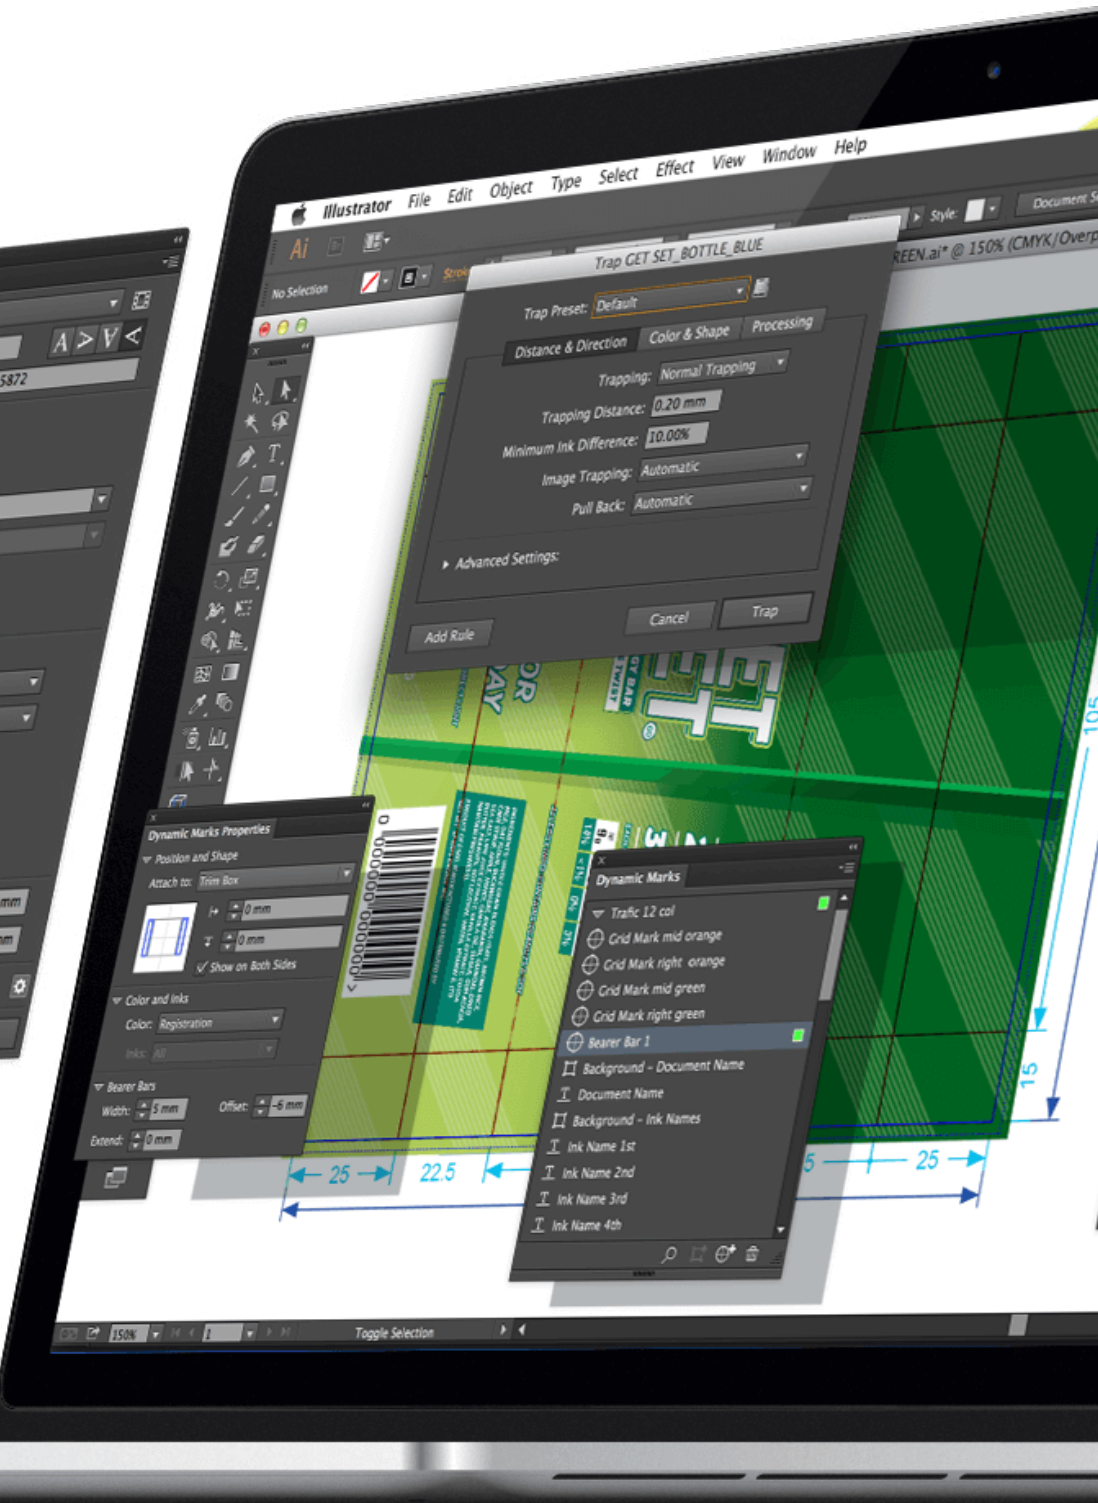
Illustrator File Edit Object Type Select Effect View Window Help

Ai

Style:

Document S

No Selection

Stroke

REEN.ai* @ 150% (CMYK/Overp

Trap GET SET_BOTTLE_BLUE

Trap Preset: Default

Distance & Direction

Color & Shape

Processing

Trapping: Normal Trapping

Trapping Distance: 0.20 mm

Minimum Ink Difference: 10.00%

Image Trapping: Automatic

Pull Back: Automatic

Advanced Settings:

Add Rule

Cancel

Trap

5872

A > V <

Dynamic Marks Properties

Position and Shape

Attach to: Trim Box

0 mm

0 mm

Show on Both Sides

Color and Inks

Color: Registration

Inks: All

Bearer Bars

Width: 5 mm

Offset: -6 mm

Extend: 0 mm

Dynamic Marks

Trafic 12 col

Grid Mark mid orange

Grid Mark right orange

Grid Mark mid green

Grid Mark right green

Bearer Bar 1

Background - Document Name

Document Name

Background - Ink Names

Ink Name 1st

Ink Name 2nd

Ink Name 3rd

Ink Name 4th

25

22.5

5

25

105

15

150%

1

Toggle Selection